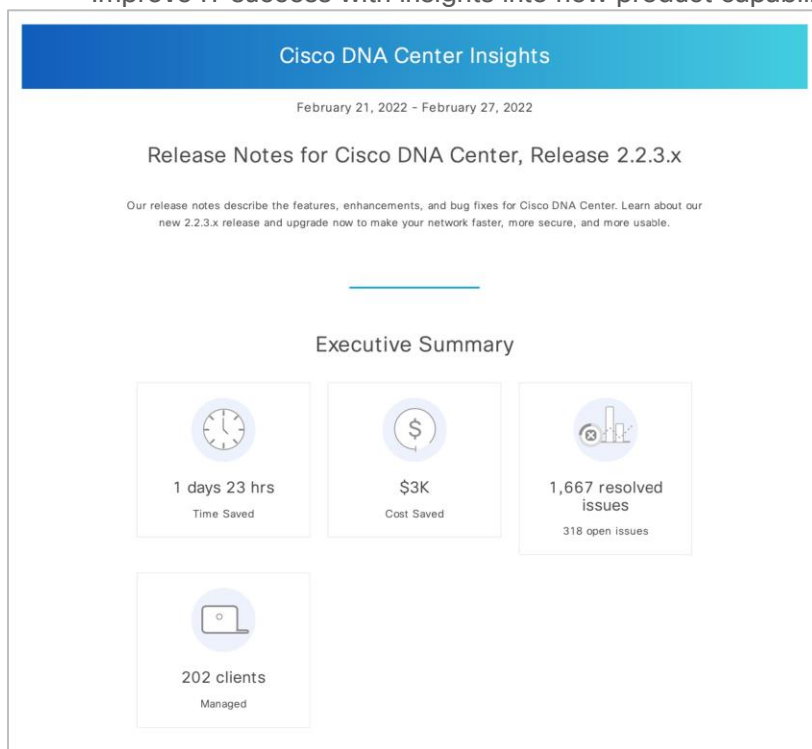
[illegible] success with insights into new product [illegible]

Cisco DNA Center Insights

February 21, 2022 - February 27, 2022

Release Notes for Cisco DNA Center, Release 2.2.3.x

Our release notes describe the features, enhancements, and bug fixes for Cisco DNA Center. Learn about our new 2.2.3.x release and upgrade now to make your network faster, more secure, and more usable.

Executive Summary

1 days 23 hrs
Time Saved

$3K
Cost Saved

1,667 resolved issues
318 open issues

202 clients
Managed